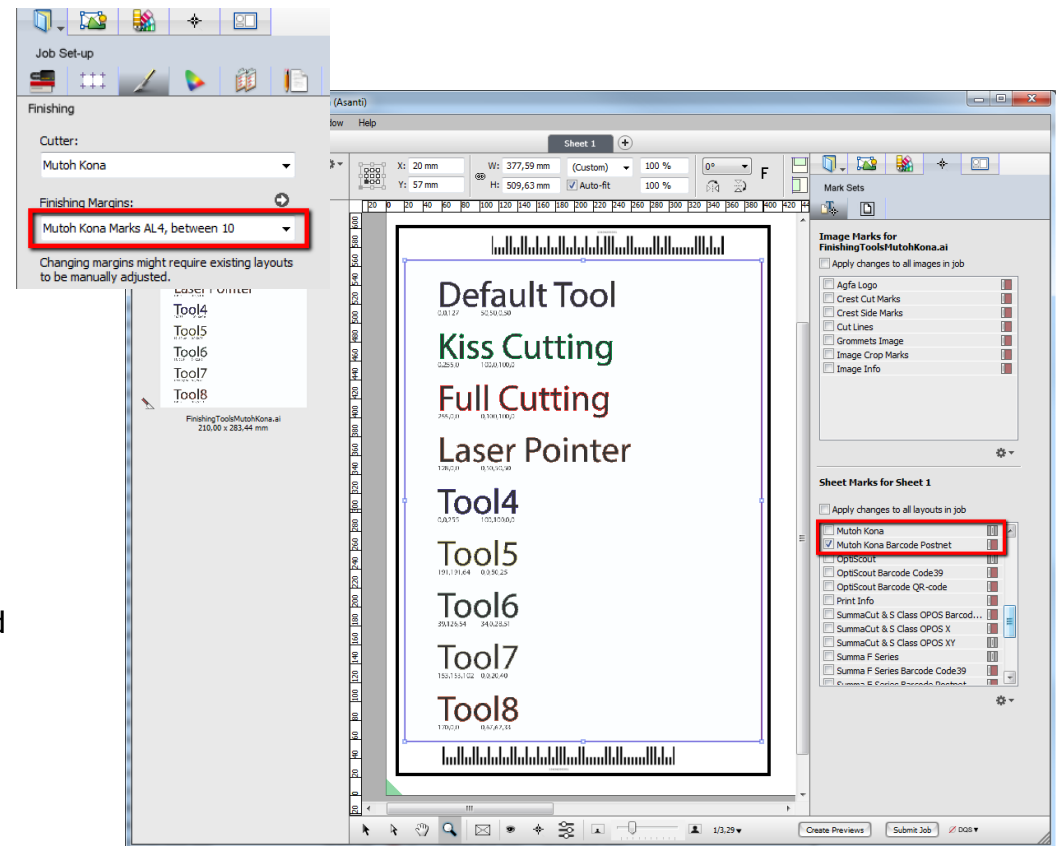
Job Set-up

Finishing

Cutter:

Mutoh Kona

Finishing Margins:

Mutoh Kona Marks AL4, between 10

Changing margins might require existing layouts to be manually adjusted.

(Asanti)

low Help

Sheet 1

X: 20 mm
Y: 57 mm
W: 377,59 mm
H: 509,63 mm
(Custom)
Auto-fit
100 %
100 %
0°
F

Laser Pointer
Tool4
Tool5
Tool6
Tool7
Tool8
FinishingToolsMutohKona.ai
210,00 x 283,44 mm

Default Tool
Kiss Cutting
Full Cutting
Laser Pointer
Tool4
Tool5
Tool6
Tool7
Tool8

Mark Sets

Image Marks for FinishingToolsMutohKona.ai

Apply changes to all images in job

Agfa Logo
Crest Cut Marks
Crest Side Marks
Cut Lines
Grommets Image
Image Crop Marks
Image Info

Sheet Marks for Sheet 1

Apply changes to all layouts in job

Mutoh Kona
Mutoh Kona Barcode Postnet
OptiScout
OptiScout Barcode Code39
OptiScout Barcode QR-code
Print Info
SummaCut & S Class OPOS Barcod...
SummaCut & S Class OPOS X
SummaCut & S Class OPOS XY
Summa F Series
Summa F Series Barcode Code39

1/3,29
Create Previews
Submit Job
DQS

d